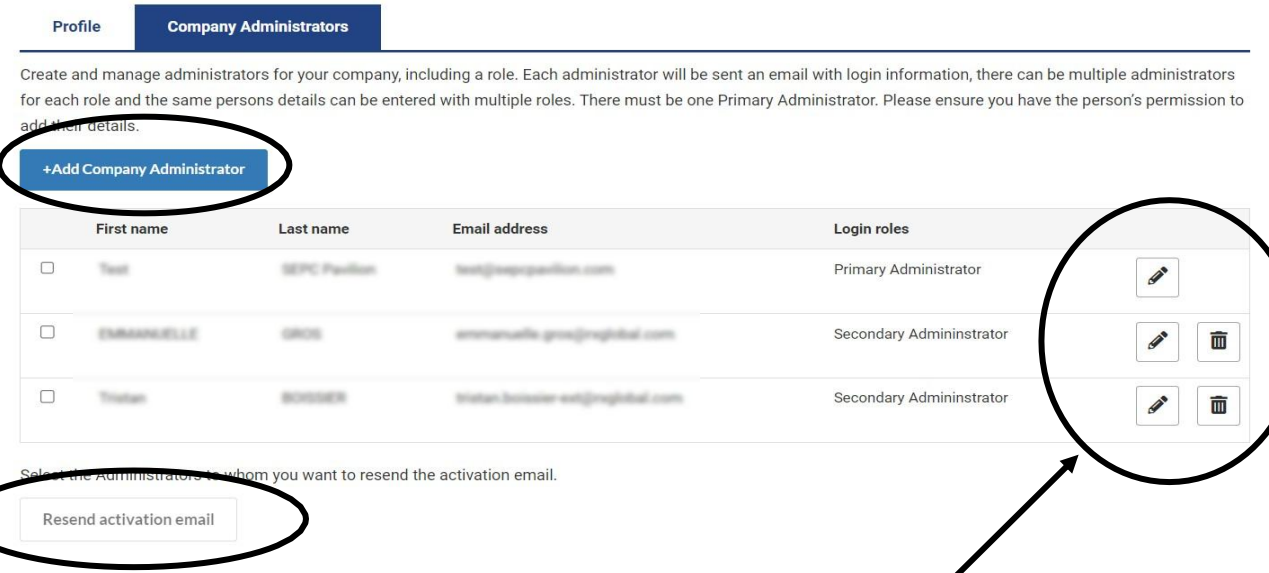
Profile | Company Administrators

Create and manage administrators for your company, including a role. Each administrator will be sent an email with login information, there can be multiple administrators for each role and the same persons details can be entered with multiple roles. There must be one Primary Administrator. Please ensure you have the person's permission to add their details.

+Add Company Administrator

| | First name | Last name | Email address | Login roles |
|---|---|---|---|---|
| | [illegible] | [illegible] | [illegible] | Primary Administrator |
| | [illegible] | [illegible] | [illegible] | Secondary Admininstrator |
| | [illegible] | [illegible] | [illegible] | Secondary Admininstrator |

Select the Administrators to whom you want to resend the activation email.

Resend activation email